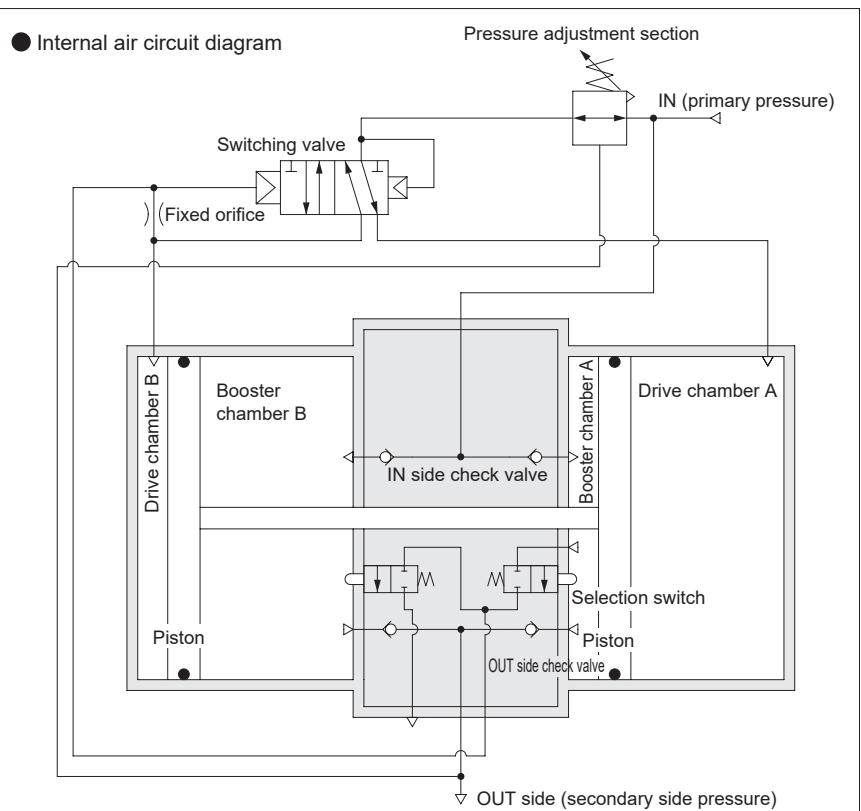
● Internal air circuit diagram

Pressure adjustment section

IN (primary pressure)

Switching valve

Fixed orifice

Drive chamber B

Booster chamber B

Booster chamber A

Drive chamber A

IN side check valve

Selection switch

Piston

Piston

OUT side check valve

OUT side (secondary side pressure)